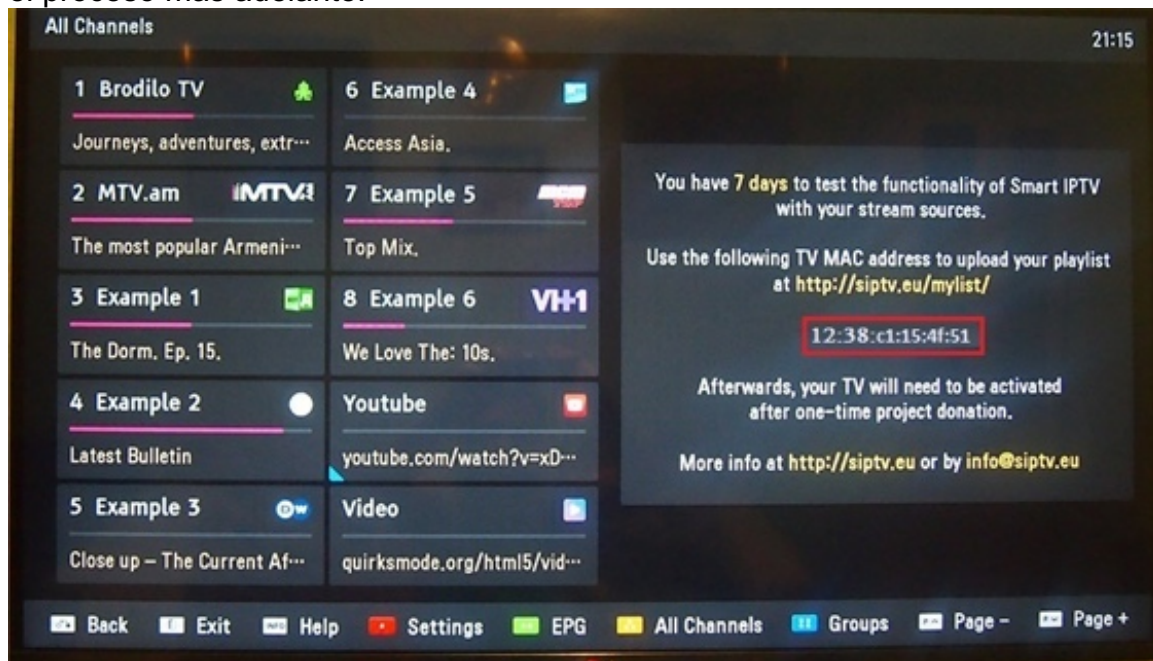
el proceso más adelante.

All Channels

21:15

1 Brodilo TV

Journeys, adventures, extr···

6 Example 4

Access Asia.

2 MTV.am

MTV

The most popular Armeni···

7 Example 5

Top Mix.

3 Example 1

The Dorm. Ep. 15.

8 Example 6

VH1

We Love The: 10s.

4 Example 2

Latest Bulletin

Youtube

youtube.com/watch?v=xD···

5 Example 3

DW

Close up – The Current Af···

Video

quirksmode.org/html5/vid···

You have 7 days to test the functionality of Smart IPTV with your stream sources.

Use the following TV MAC address to upload your playlist at http://siptv.eu/mylist/

12:38:c1:15:4f:51

Afterwards, your TV will need to be activated after one-time project donation.

More info at http://siptv.eu or by info@siptv.eu

Back Exit Help Settings EPG All Channels Groups Page – Page +